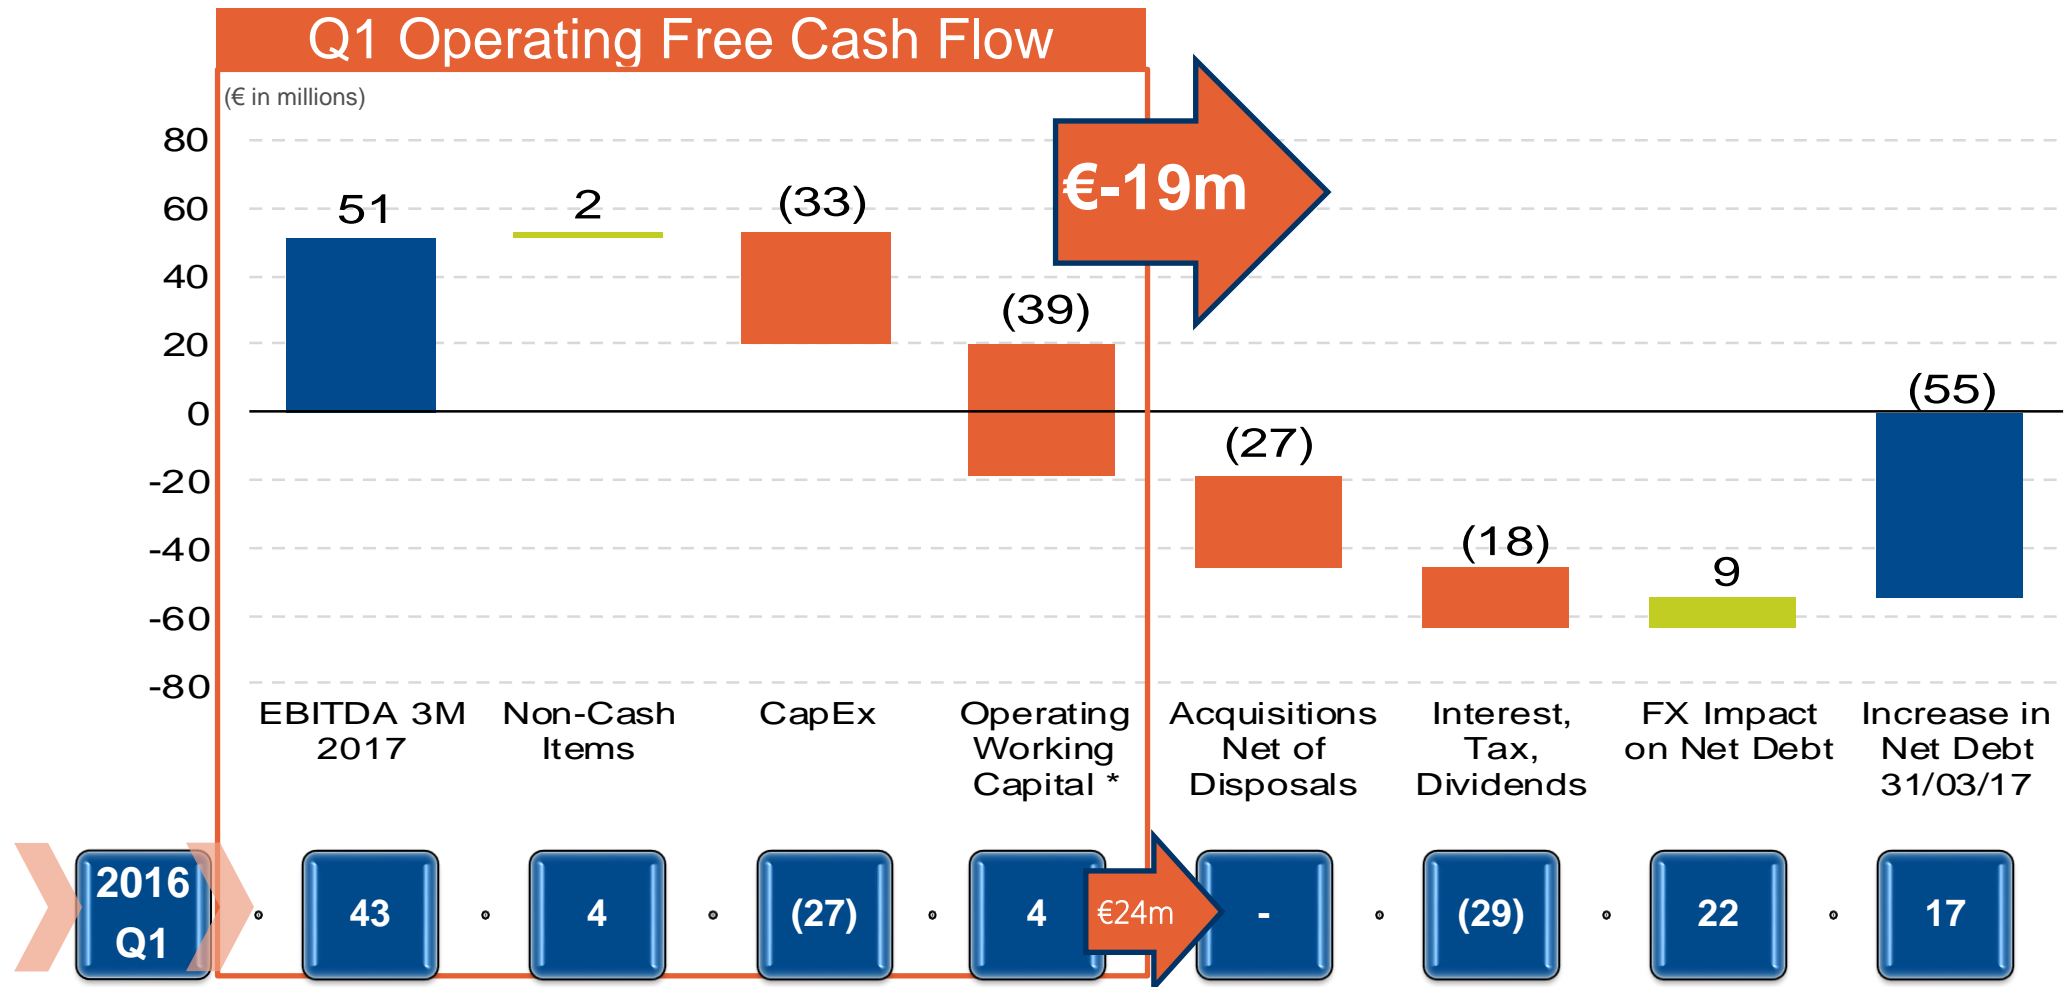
Q1 Operating Free Cash Flow

(€ in millions)

80
60
40
20
0
-20
-40
-60
-80

51
2
(33)
(39)
€-19m
(27)
(18)
9
(55)

EBITDA 3M 2017
Non-Cash Items
CapEx
Operating Working Capital *
Acquisitions Net of Disposals
Interest, Tax, Dividends
FX Impact on Net Debt
Increase in Net Debt 31/03/17

2016 Q1
43
4
(27)
4
€24m
-
(29)
22
17